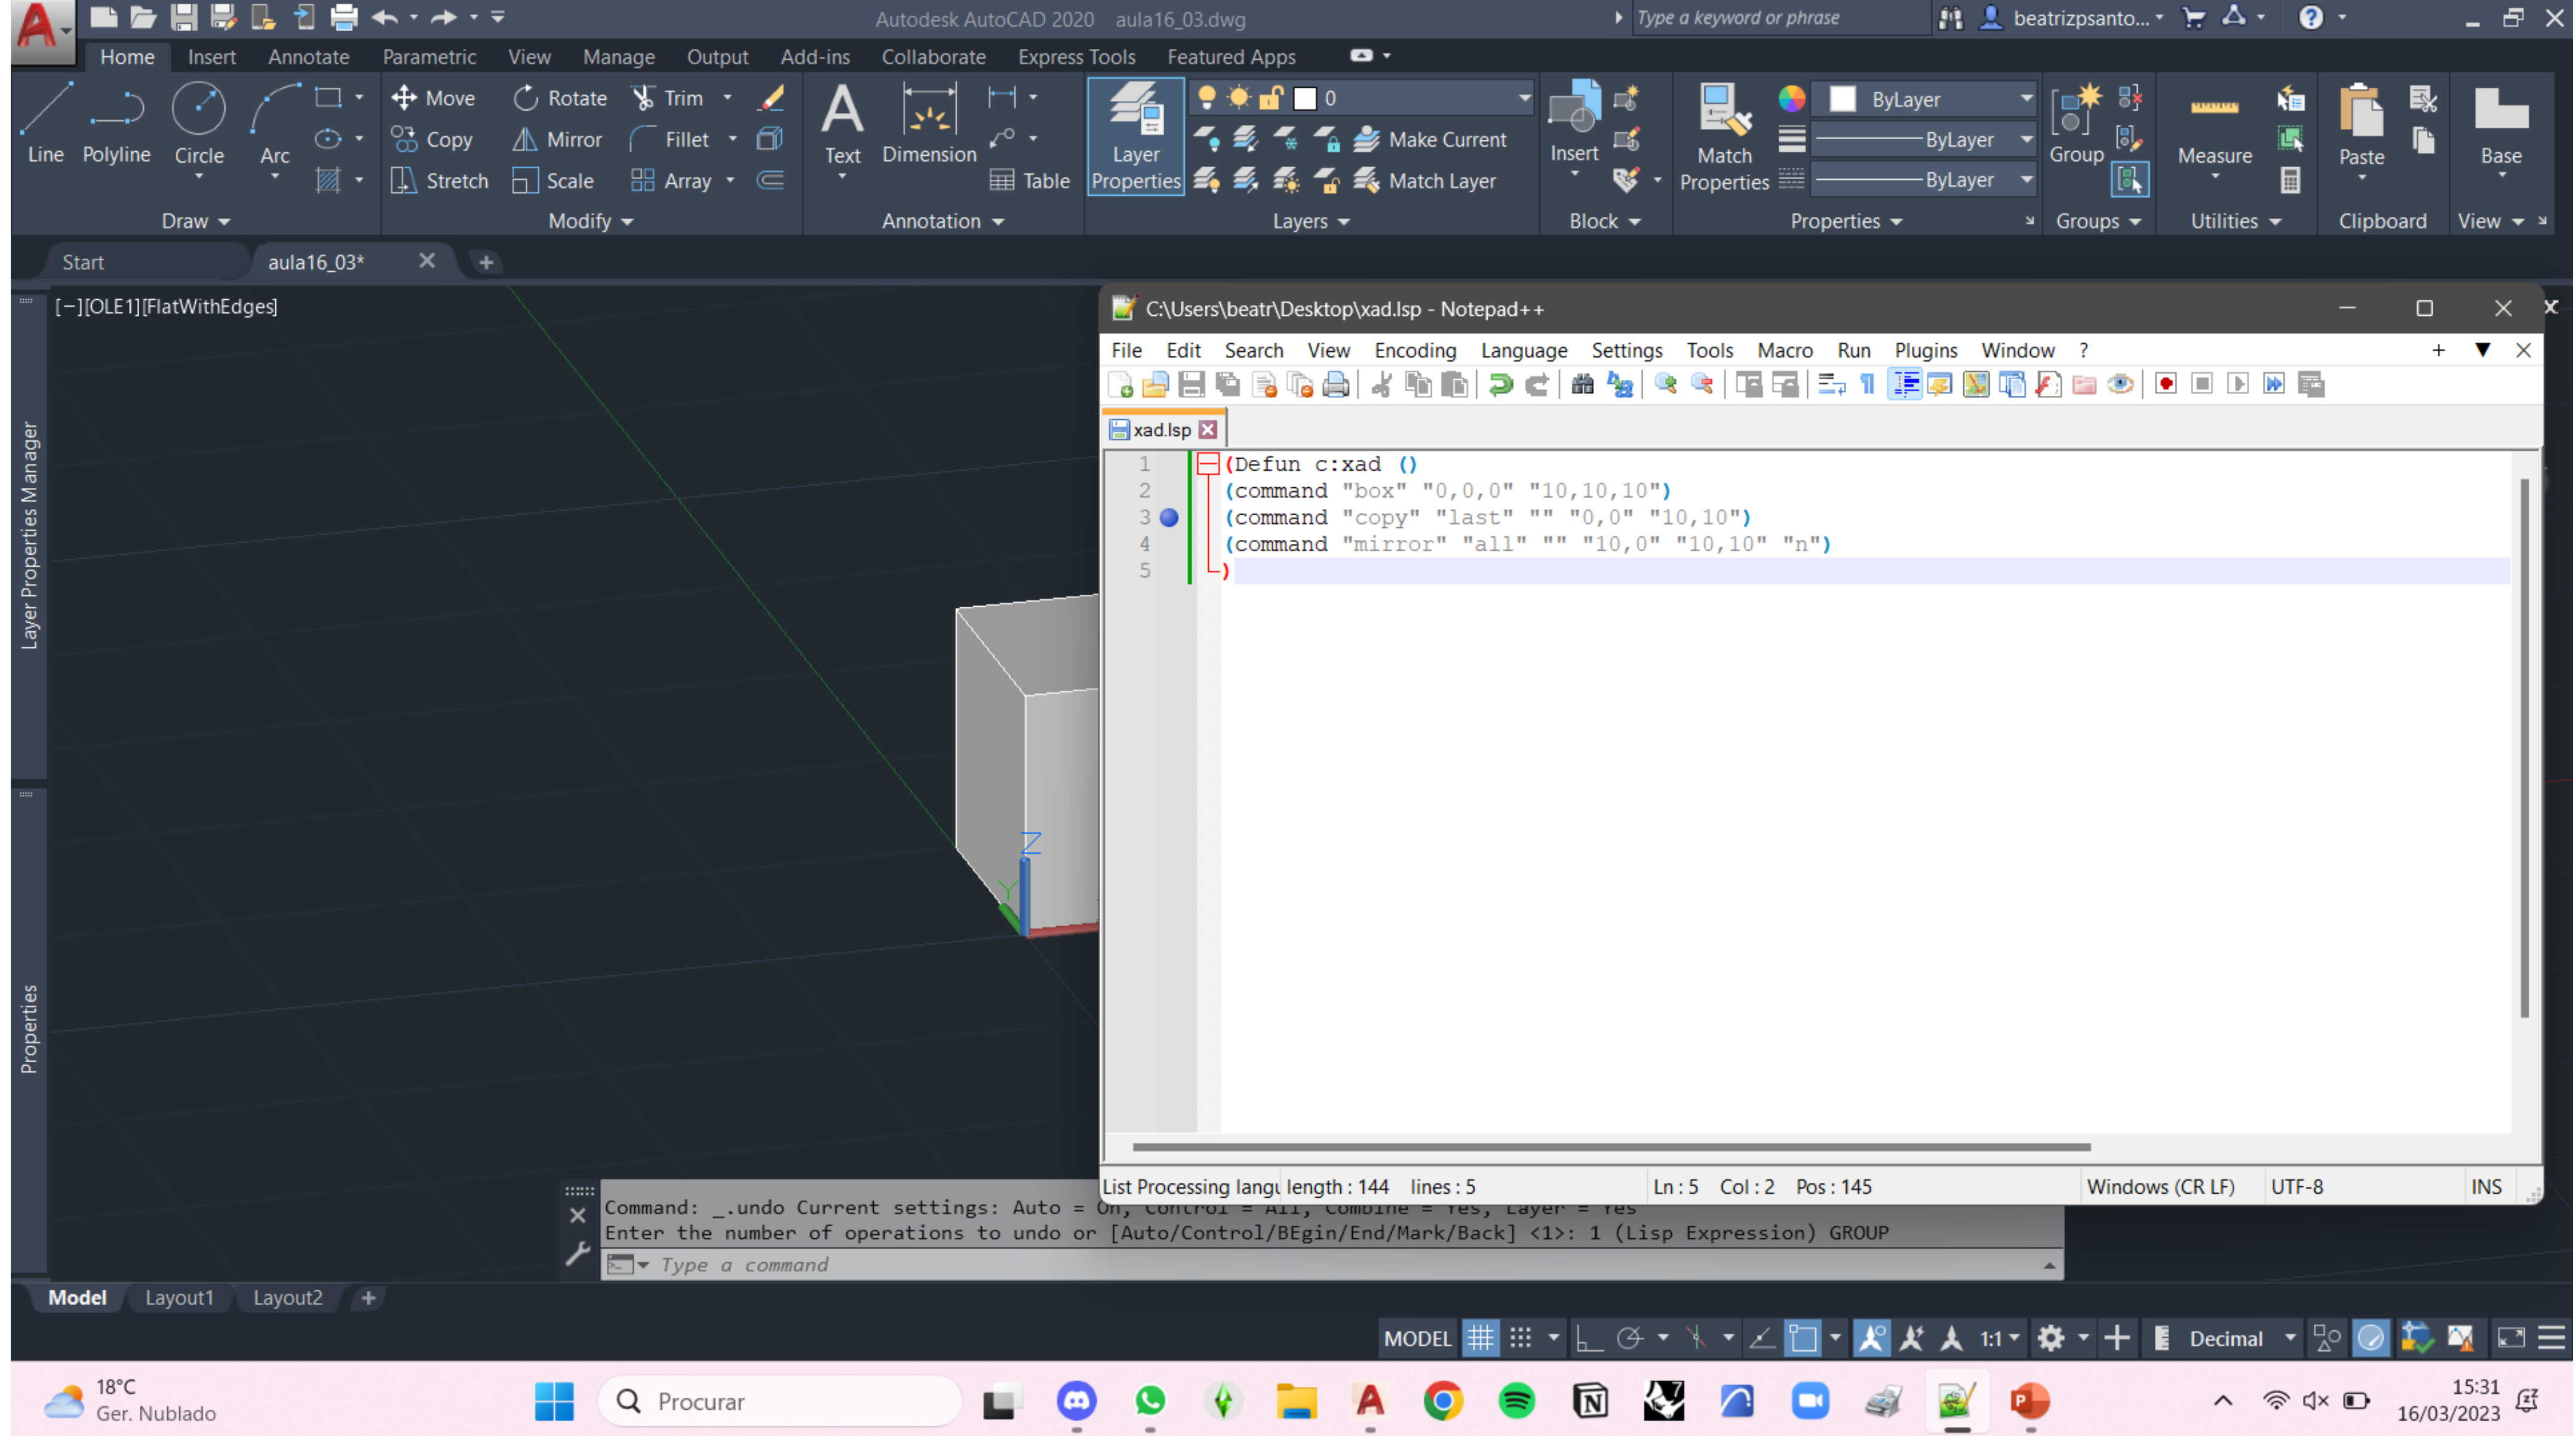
Autodesk AutoCAD 2020 aula16_03.dwg
Type a keyword or phrase
beatrizpsanto...

Home Insert Annotate Parametric View Manage Output Add-ins Collaborate Express Tools Featured Apps

Line Polyline Circle Arc
Draw
Move Rotate Trim
Copy Mirror Fillet
Stretch Scale Array
Modify
Text Dimension Table
Annotation
Layer Properties
0
Make Current
Match Layer
Layers
Insert
Block
Match Properties
ByLayer
ByLayer
ByLayer
Properties
Group
Groups
Measure
Utilities
Paste
Clipboard
Base
View

Start aula16_03*

[−][OLE1][FlatWithEdges]

Layer Properties Manager
Properties

C:\Users\beatr\Desktop\xad.lsp - Notepad++
File Edit Search View Encoding Language Settings Tools Macro Run Plugins Window ?
xad.lsp

1 (Defun c:xad ()
2 (command "box" "0,0,0" "10,10,10")
3 (command "copy" "last" "" "0,0" "10,10")
4 (command "mirror" "all" "" "10,0" "10,10" "n")
5 )

List Processing langu length : 144 lines : 5 Ln : 5 Col : 2 Pos : 145 Windows (CR LF) UTF-8 INS

Command: _.undo Current settings: Auto = On, Control = All, Combine = Yes, Layer = Yes
Enter the number of operations to undo or [Auto/Control/BEgin/End/Mark/Back] <1>: 1 (Lisp Expression) GROUP
Type a command

Model Layout1 Layout2

MODEL 1:1 Decimal

18°C
Ger. Nublado
Procurar
15:31
16/03/2023